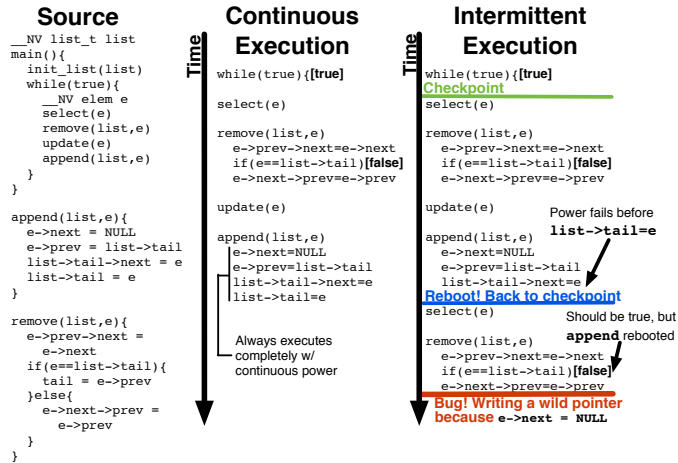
**Source**

```
__NV list_t list
main(){
  init_list(list)
  while(true){
    __NV elem e
    select(e)
    remove(list,e)
    update(e)
    append(list,e)
  }
}

append(list,e){
  e->next = NULL
  e->prev = list->tail
  list->tail->next = e
  list->tail = e
}

remove(list,e){
  e->prev->next =
    e->next
  if(e==list->tail){
    tail = e->prev
  }else{
    e->next->prev =
      e->prev
  }
}
```

**Continuous Execution**

Time

while(true){**[true]**

select(e)

remove(list,e)
e->prev->next=e->next
if(e==list->tail)**[false]**
e->next->prev=e->prev

update(e)

append(list,e)
e->next=NULL
e->prev=list->tail
list->tail->next=e
list->tail=e

Always executes completely w/ continuous power

**Intermittent Execution**

Time

while(true){**[true]**

Checkpoint

select(e)

remove(list,e)
e->prev->next=e->next
if(e==list->tail)**[false]**
e->next->prev=e->prev

update(e)

Power fails before **list->tail=e**

append(list,e)
e->next=NULL
e->prev=list->tail
list->tail->next=e

Reboot! Back to checkpoint

select(e)

Should be true, but **append** rebooted

remove(list,e)
e->prev->next=e->next
if(e==list->tail)**[false]**
e->next->prev=e->prev

Bug! Writing a wild pointer because **e->next = NULL**